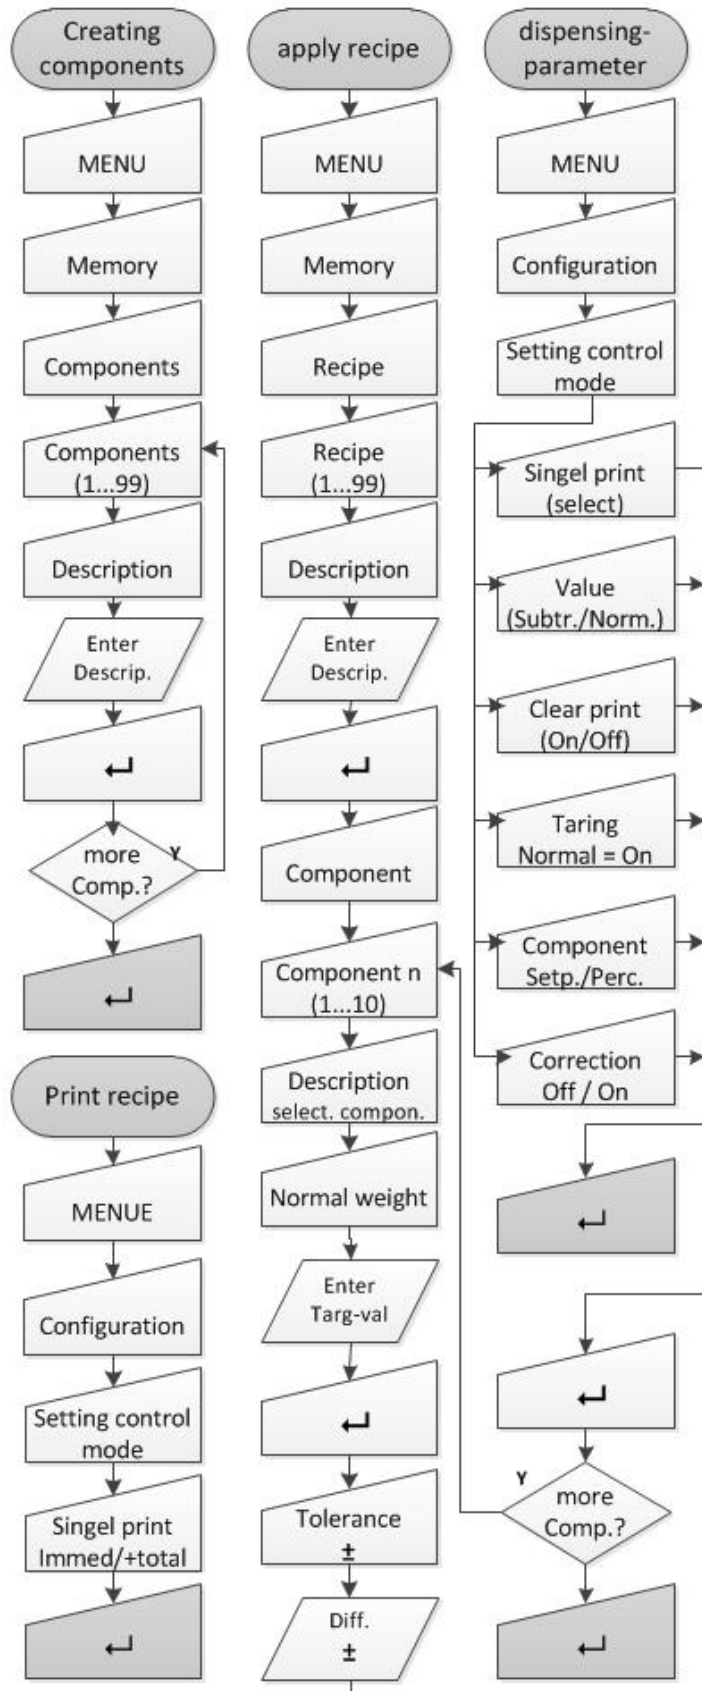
Creating components

MENU

Memory

Components

Components (1...99)

Description

Enter Descrip.

↵

more Comp.?

Y

↵

Print recipe

MENUE

Configuration

Setting control mode

Singel print Immed/+total

↵

apply recipe

MENU

Memory

Recipe

Recipe (1...99)

Description

Enter Descrip.

↵

Component

Component n (1...10)

Description select. compon.

Normal weight

Enter Targ-val

↵

Tolerance ±

Diff. ±

dispensing-parameter

MENU

Configuration

Setting control mode

Singel print (select)

Value (Subtr./Norm.)

Clear print (On/Off)

Taring Normal = On

Component Setp./Perc.

Correction Off / On

↵

↵

Y

more Comp.?

↵